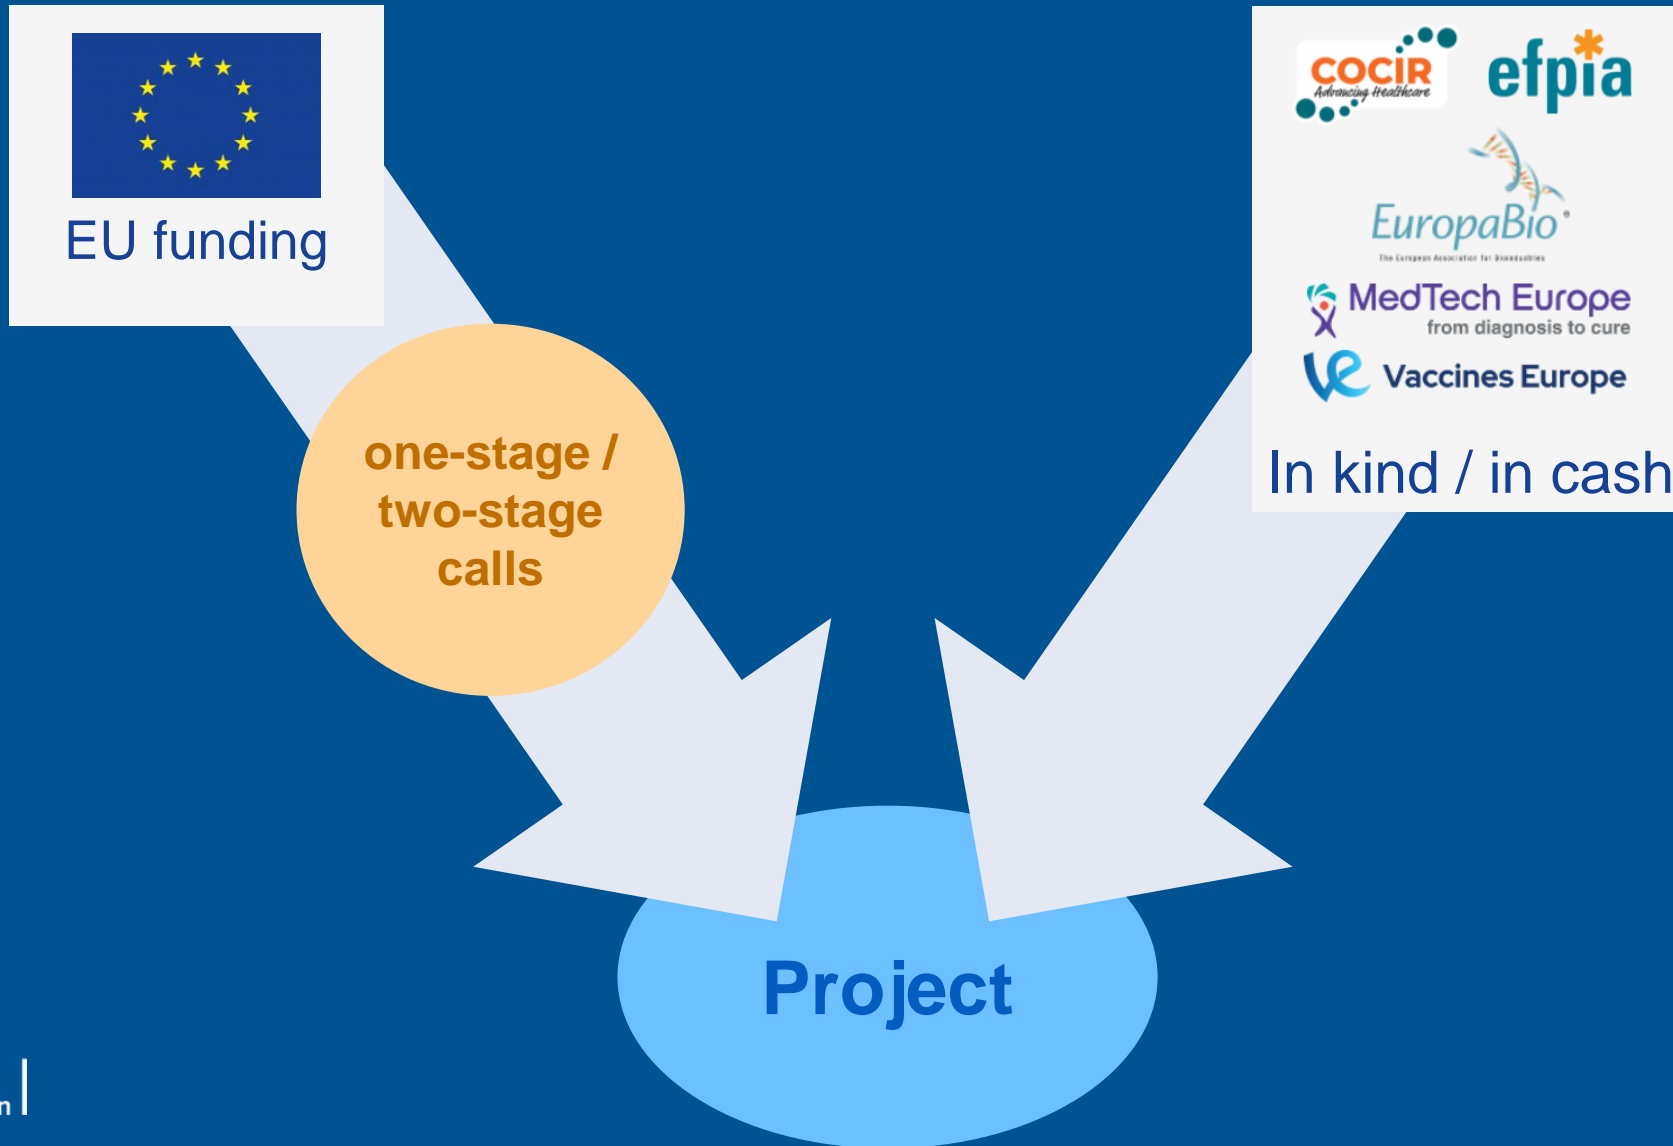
EU funding

COCIR Advancing Healthcare

efpia

EuropaBio

The European Association for Bioindustries

MedTech Europe from diagnosis to cure

Vaccines Europe

In kind / in cash

one-stage / two-stage calls

Project